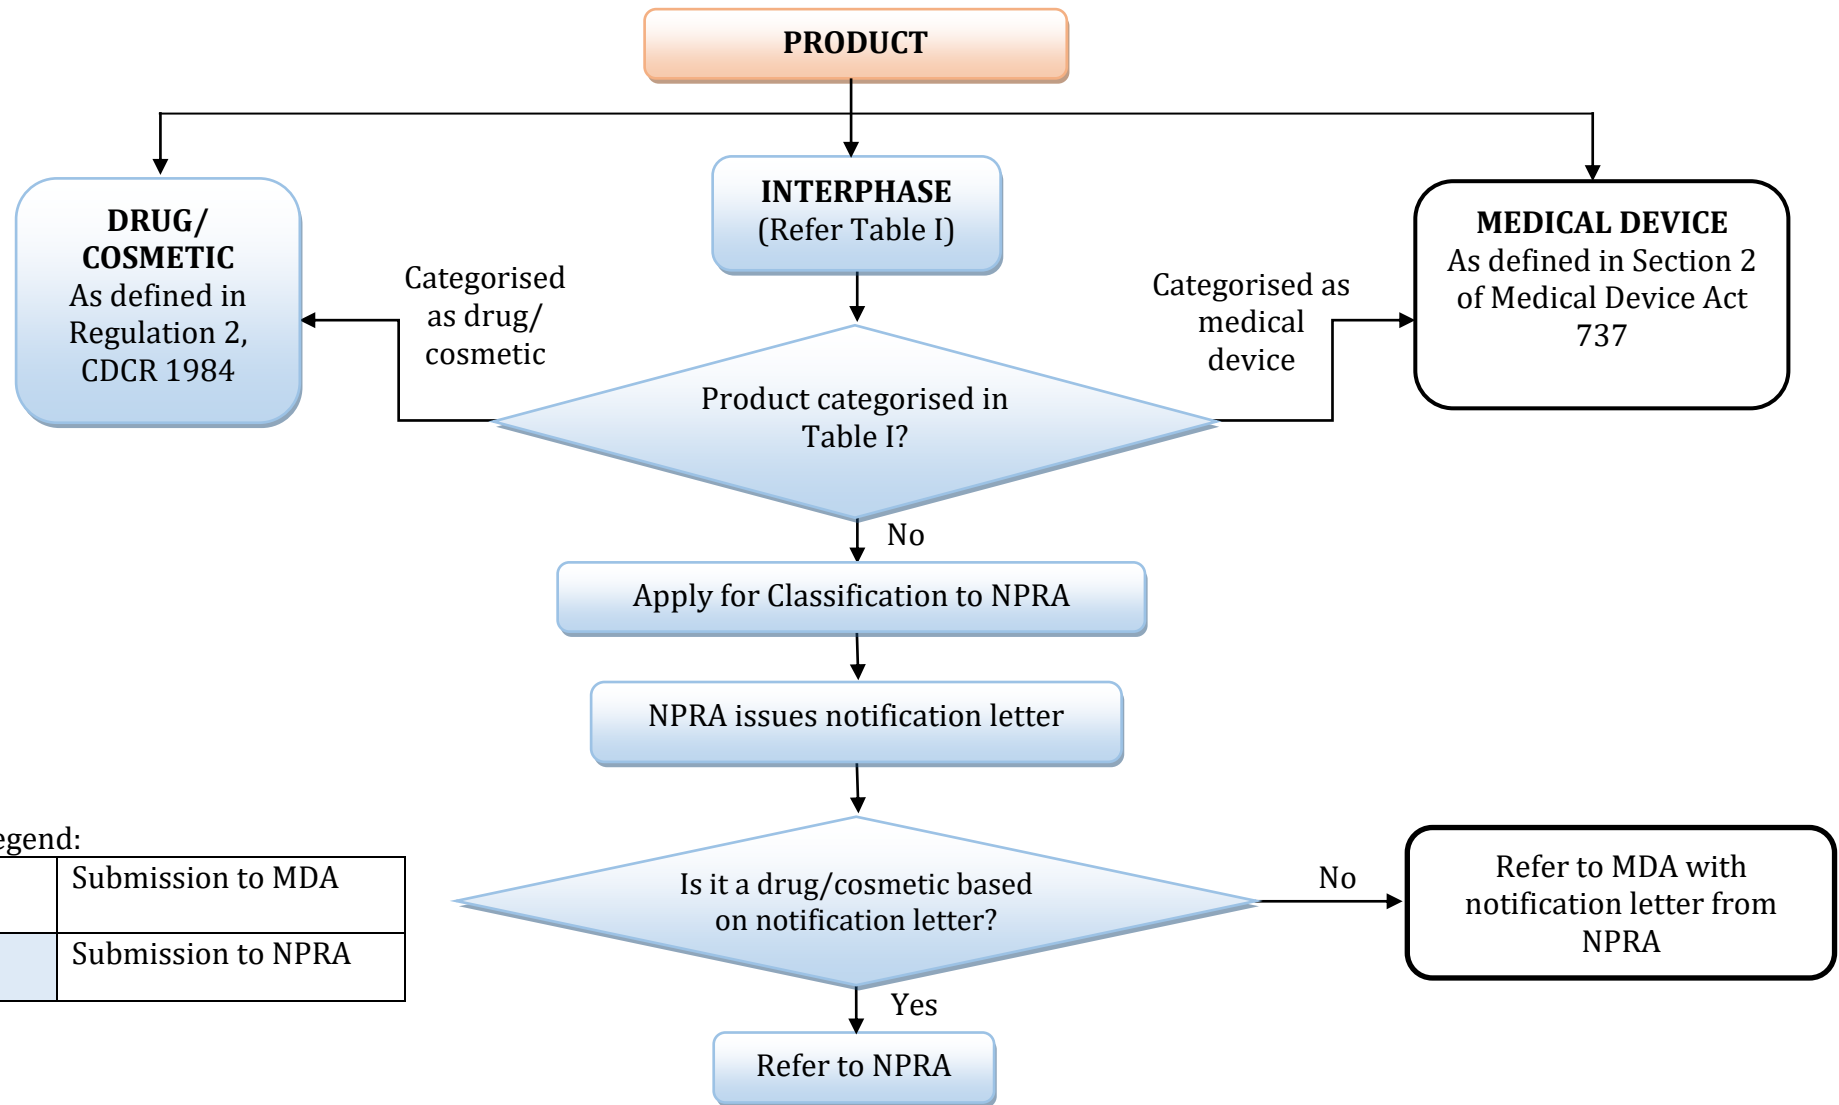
PRODUCT

DRUG/ COSMETIC
As defined in Regulation 2, CDCR 1984

INTERPHASE
(Refer Table I)

MEDICAL DEVICE
As defined in Section 2 of Medical Device Act 737

Categorised as drug/ cosmetic

Categorised as medical device

Product categorised in Table I?

No

Apply for Classification to NPRA

NPRA issues notification letter

egend:

| | Submission to MDA |
|---|---|
| | Submission to NPRA |

Is it a drug/cosmetic based on notification letter?

No

Refer to MDA with notification letter from NPRA

Yes

Refer to NPRA